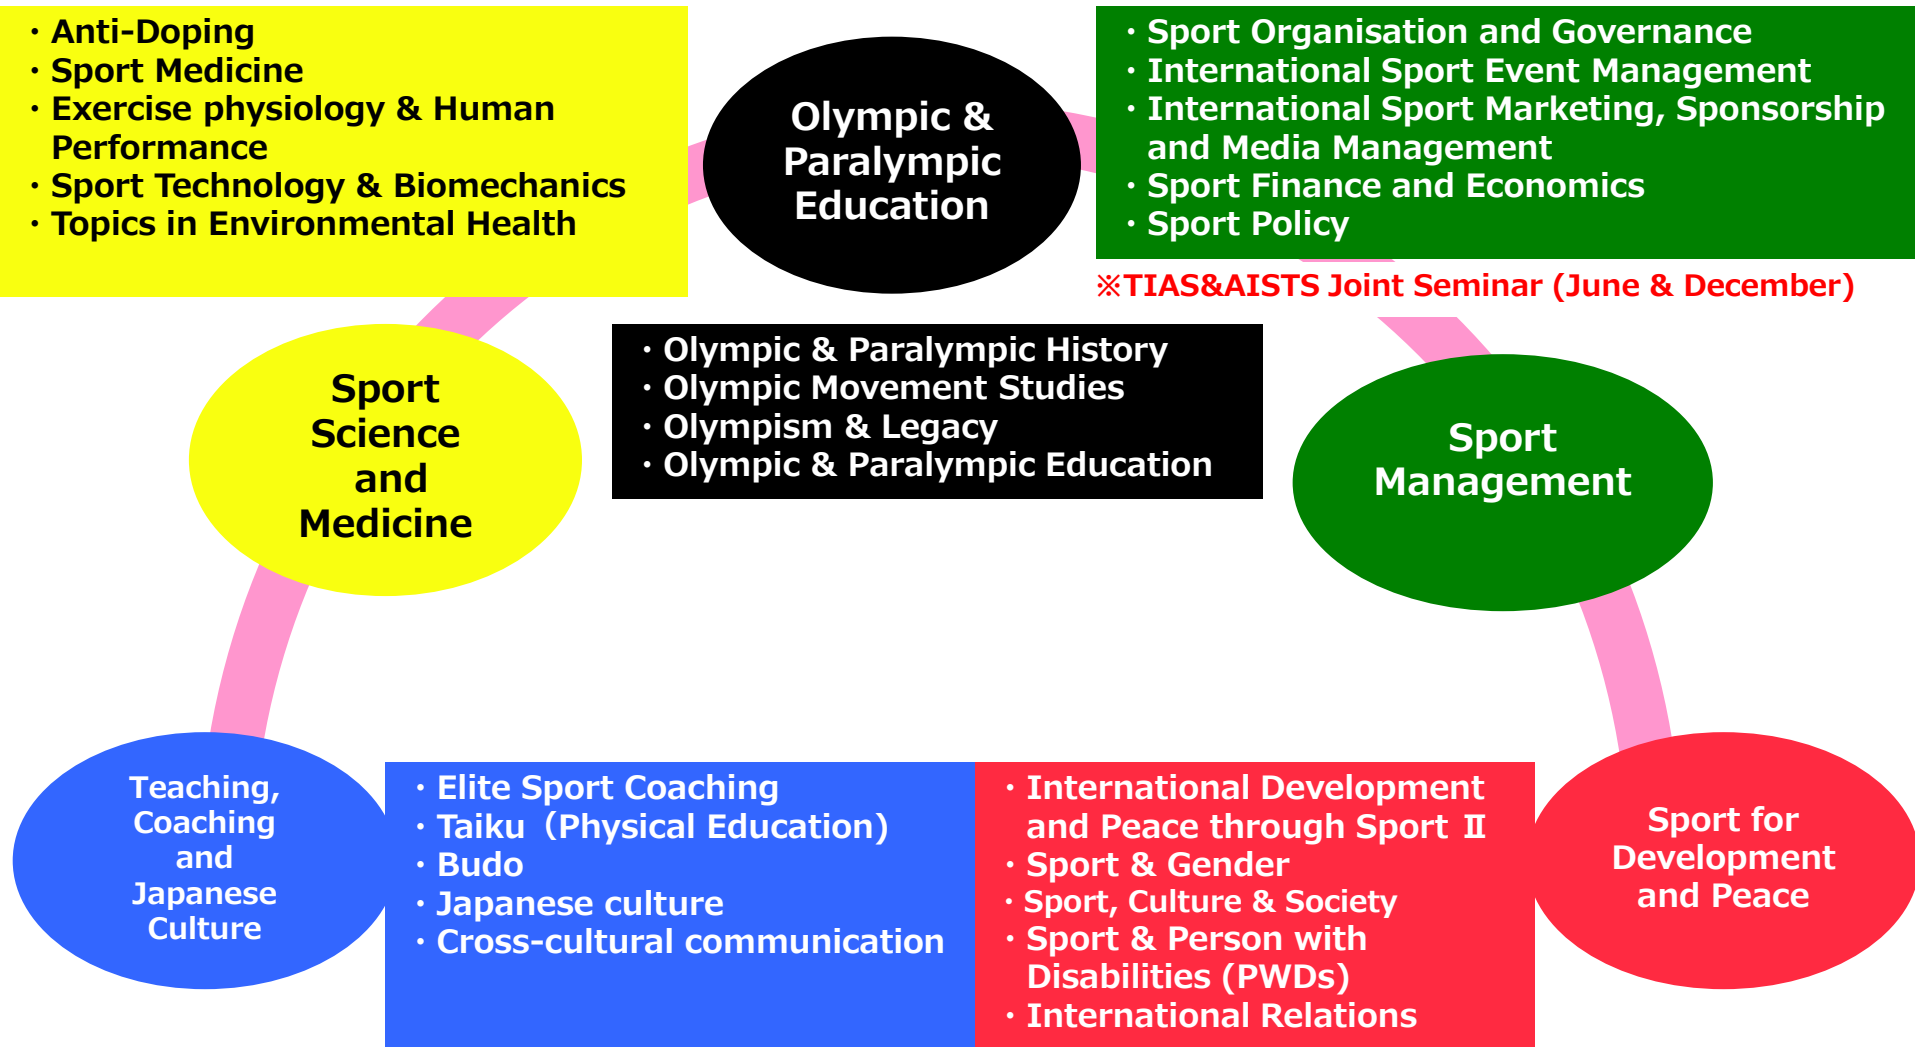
・Anti-Doping
・Sport Medicine
・Exercise physiology & Human Performance
・Sport Technology & Biomechanics
・Topics in Environmental Health

Olympic & Paralympic Education

・Sport Organisation and Governance
・International Sport Event Management
・International Sport Marketing, Sponsorship and Media Management
・Sport Finance and Economics
・Sport Policy

※TIAS&AISTS Joint Seminar (June & December)

Sport Science and Medicine

・Olympic & Paralympic History
・Olympic Movement Studies
・Olympism & Legacy
・Olympic & Paralympic Education

Sport Management

Teaching, Coaching and Japanese Culture

・Elite Sport Coaching
・Taiku（Physical Education)
・Budo
・Japanese culture
・Cross-cultural communication

・International Development and Peace through Sport Ⅱ
・Sport & Gender
・Sport, Culture & Society
・Sport & Person with Disabilities (PWDs)
・International Relations

Sport for Development and Peace